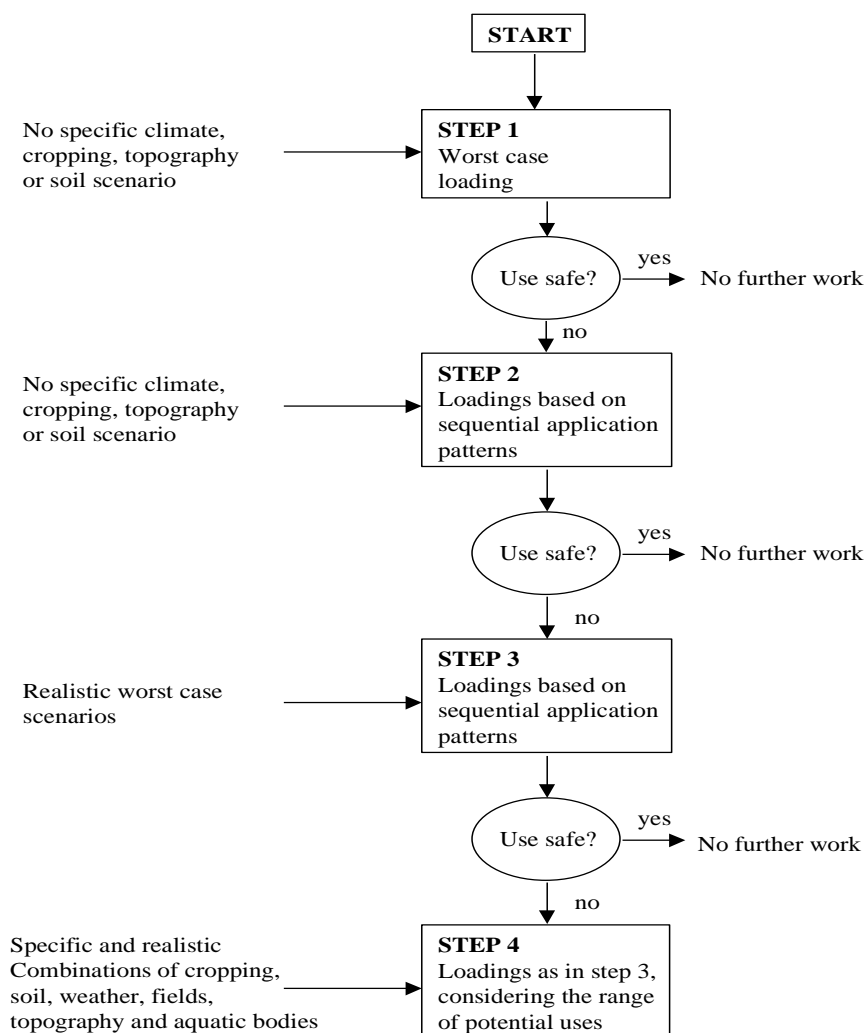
START

No specific climate, cropping, topography or soil scenario

STEP 1
Worst case loading

Use safe?
yes
No further work
no

No specific climate, cropping, topography or soil scenario

STEP 2
Loadings based on sequential application patterns

Use safe?
yes
No further work
no

Realistic worst case scenarios

STEP 3
Loadings based on sequential application patterns

Use safe?
yes
No further work
no

Specific and realistic Combinations of cropping, soil, weather, fields, topography and aquatic bodies

STEP 4
Loadings as in step 3, considering the range of potential uses